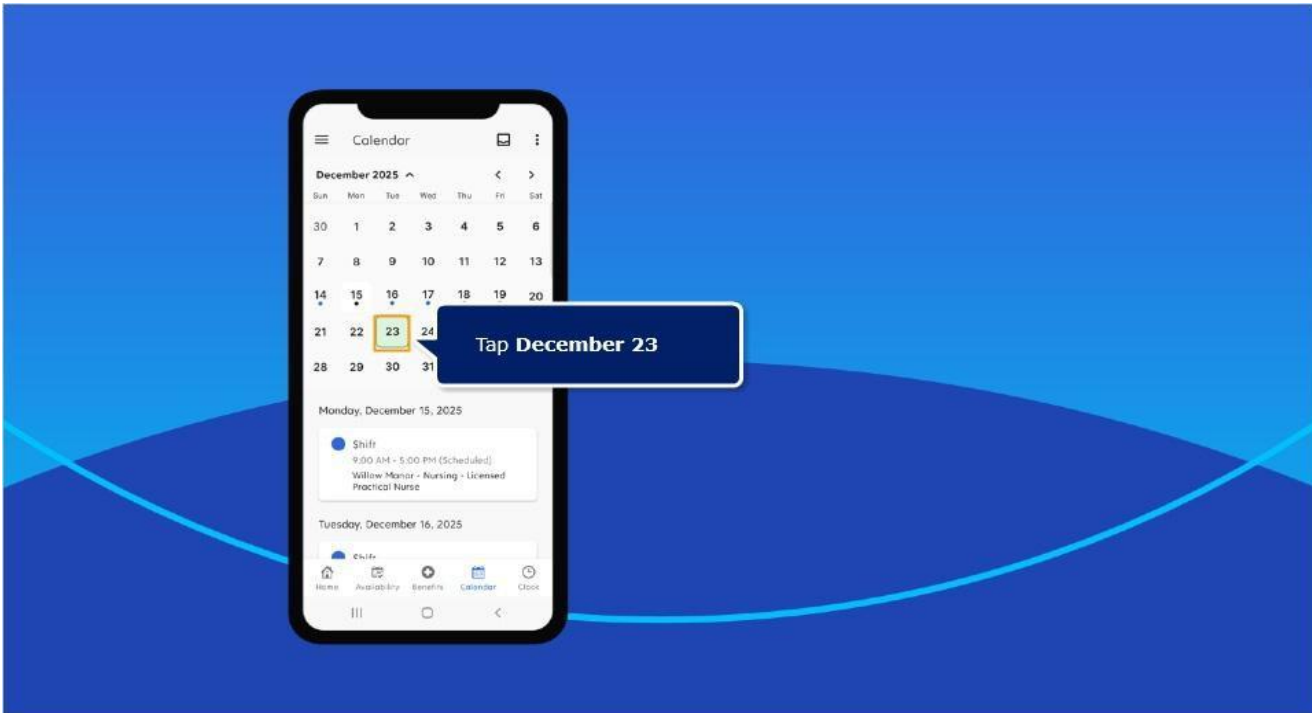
Calendar

December 2025

| Sun | Mon | Tue | Wed | Thu | Fri | Sat |
|---|---|---|---|---|---|---|
| 30 | 1 | 2 | 3 | 4 | 5 | 6 |
| 7 | 8 | 9 | 10 | 11 | 12 | 13 |
| 14 | 15 | 16 | 17 | 18 | 19 | 20 |
| 21 | 22 | 23 | 24 | | | |
| 28 | 29 | 30 | 31 | | | |

Tap **December 23**

Monday, December 15, 2025

Shift
9:00 AM - 5:00 PM (Scheduled)
Willow Manor - Nursing - Licensed Practical Nurse

Tuesday, December 16, 2025

Shift

Home Availability Benefits Calendar Clock